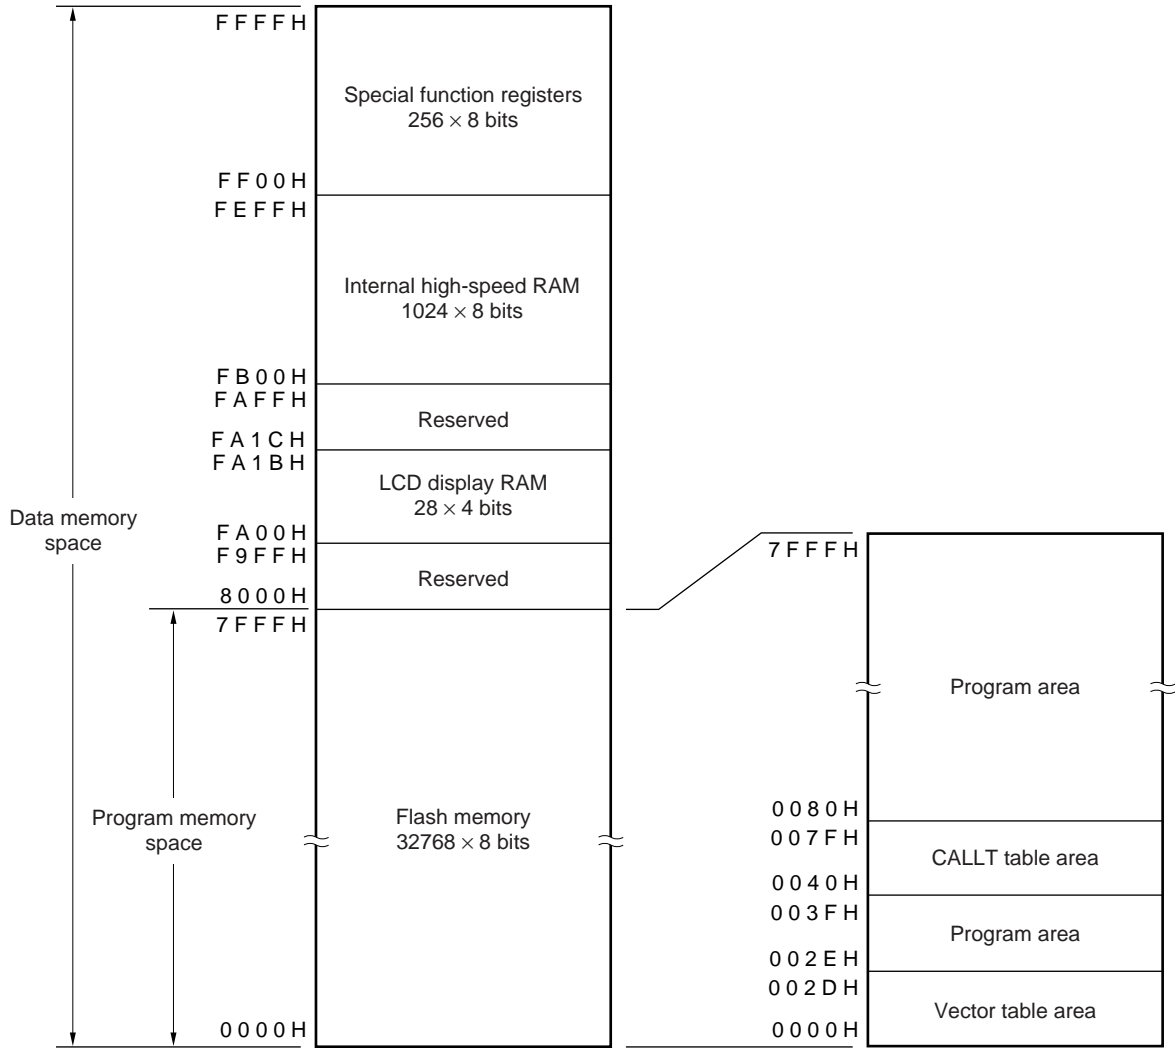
FFFFH

Special function registers
$256 \times 8$ bits

FF00H
FEFFH

Internal high-speed RAM
$1024 \times 8$ bits

FB00H
FAFFH

Reserved

FA1CH
FA1BH

LCD display RAM
$28 \times 4$ bits

Data memory space

FA00H
F9FFH

Reserved

8000H
7FFFH

Program memory space

Flash memory
$32768 \times 8$ bits

0000H

7FFFH

Program area

0080H
007FH

CALLT table area

0040H
003FH

Program area

002EH
002DH

Vector table area

0000H